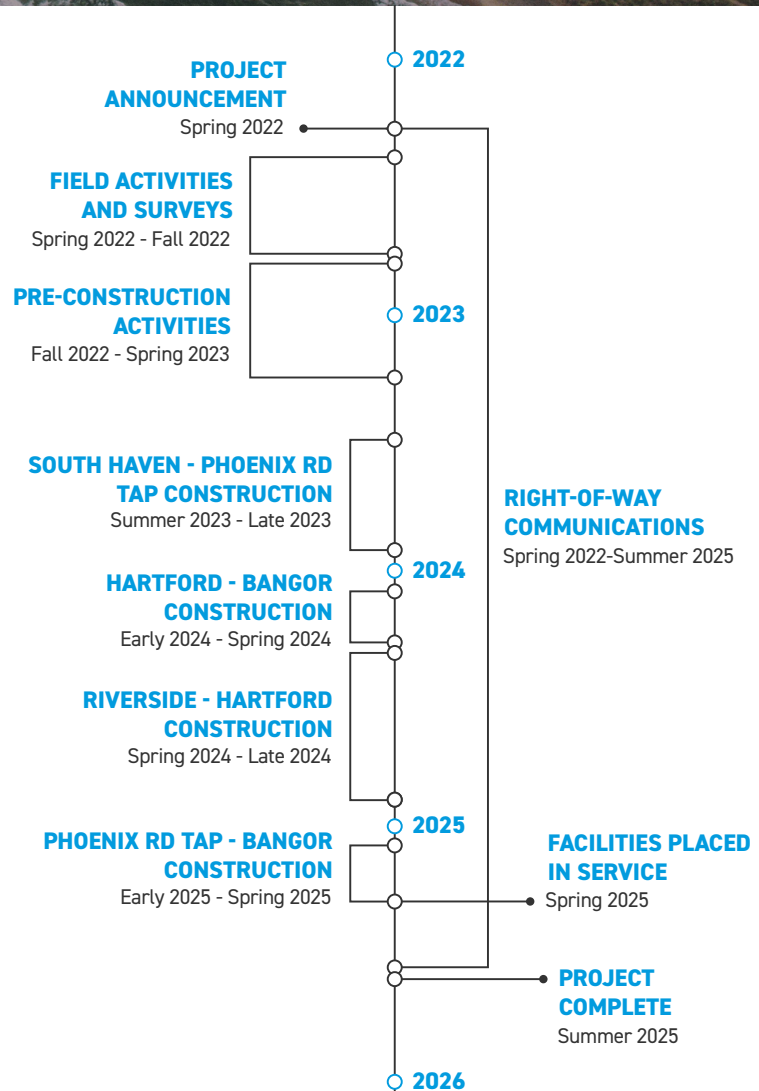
2022

PROJECT ANNOUNCEMENT
Spring 2022

FIELD ACTIVITIES AND SURVEYS
Spring 2022 - Fall 2022

PRE-CONSTRUCTION ACTIVITIES
Fall 2022 - Spring 2023

2023

SOUTH HAVEN - PHOENIX RD TAP CONSTRUCTION
Summer 2023 - Late 2023

RIGHT-OF-WAY COMMUNICATIONS
Spring 2022-Summer 2025

2024

HARTFORD - BANGOR CONSTRUCTION
Early 2024 - Spring 2024

RIVERSIDE - HARTFORD CONSTRUCTION
Spring 2024 - Late 2024

2025

PHOENIX RD TAP - BANGOR CONSTRUCTION
Early 2025 - Spring 2025

FACILITIES PLACED IN SERVICE
Spring 2025

PROJECT COMPLETE
Summer 2025

2026